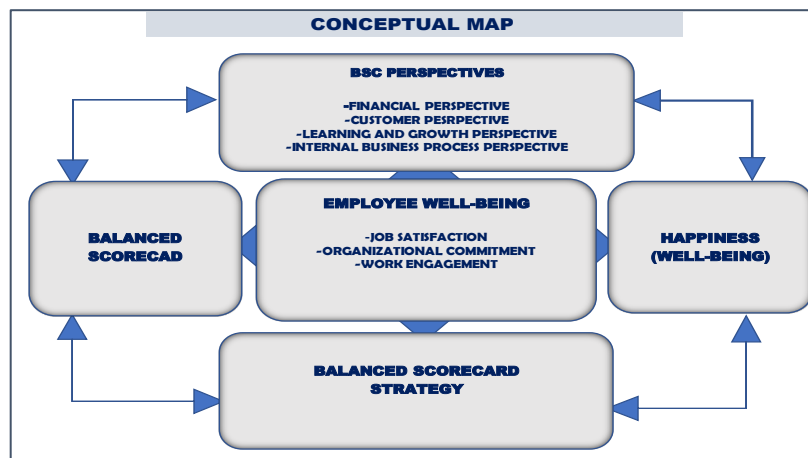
CONCEPTUAL MAP

BSC PERSPECTIVES

-FINANCIAL PERSPECTIVE
-CUSTOMER PESRPECTIVE
-LEARNING AND GROWTH PERSPECTIVE
-INTERNAL BUSINESS PROCESS PERSPECTIVE

BALANCED SCORECAD

EMPLOYEE WELL-BEING

-JOB SATISFACTION
-ORGANIZATIONAL COMMITMENT
-WORK ENGAGEMENT

HAPPINESS (WELL-BEING)

BALANCED SCORECARD STRATEGY